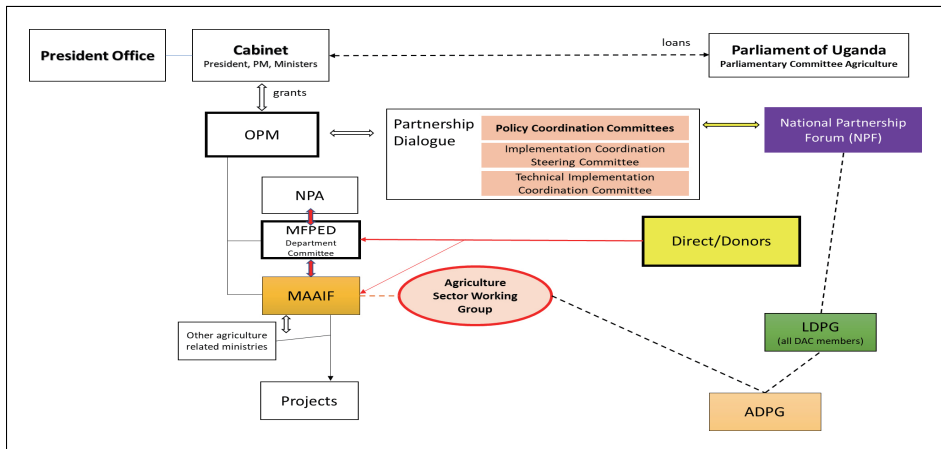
President Office

Cabinet
President, PM, Ministers

loans

Parliament of Uganda
Parliamentary Committee Agriculture

grants

OPM

Partnership Dialogue

Policy Coordination Committees

Implementation Coordination Steering Committee

Technical Implementation Coordination Committee

National Partnership Forum (NPF)

NPA

MFPED
Department Committee

Direct/Donors

MAAIF

Agriculture Sector Working Group

Other agriculture related ministries

LDPG
(all DAC members)

Projects

ADPG